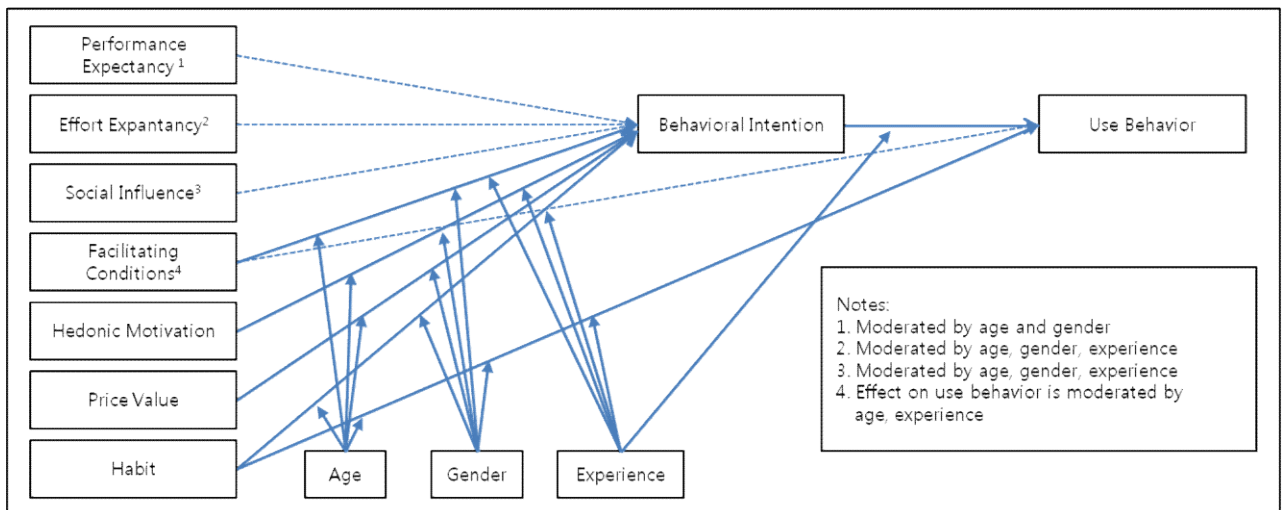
Performance Expectancy $^1$

Effort Expantancy$^2$

Social Influence$^3$

Facilitating Conditions$^4$

Hedonic Motivation

Price Value

Habit

Age

Gender

Experience

Behavioral Intention

Use Behavior

Notes:
1. Moderated by age and gender
2. Moderated by age, gender, experience
3. Moderated by age, gender, experience
4. Effect on use behavior is moderated by age, experience